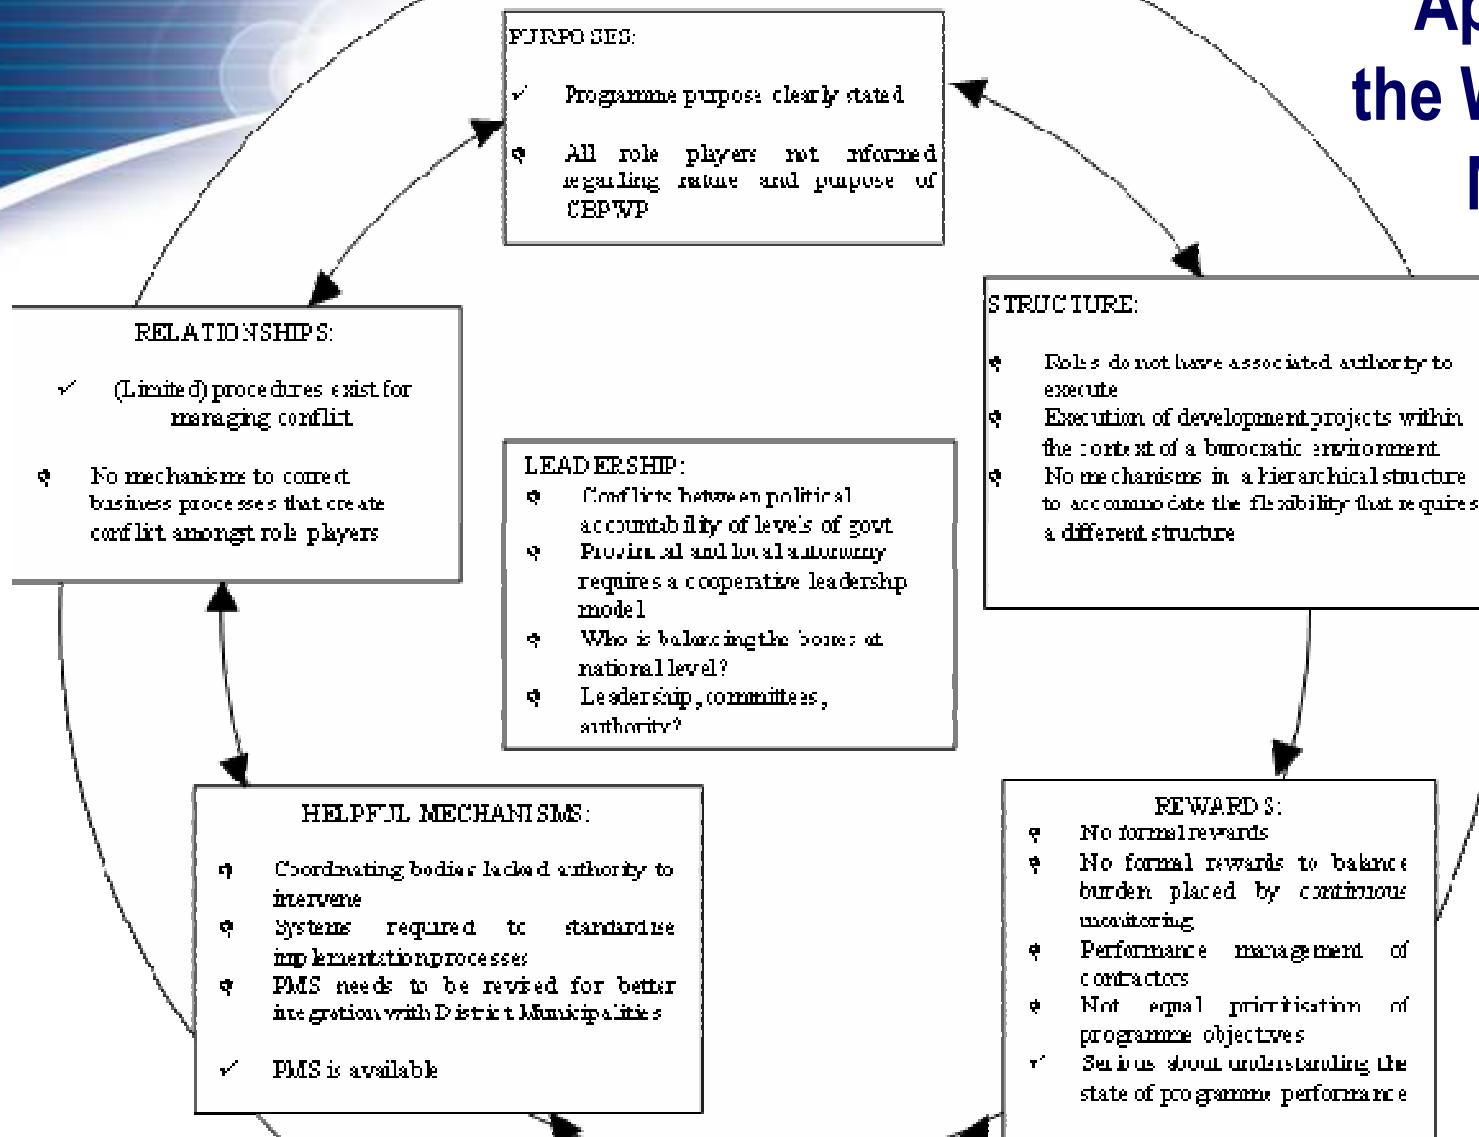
Ap
the W
I

PURPOSES:

✓ Programme purpose clearly stated

All role players not informed regarding nature and purpose of CBPWP

STRUCTURE:

Roles do not have associated authority to execute

Execution of development projects within the context of a burocratic environment

No mechanisms in a hierarchical structure to accommodate the flexibility that requires a different structure

RELATIONSHIPS:

✓ (Limited) procedures exist for managing conflict

No mechanisms to correct business processes that create conflict amongst role players

LEADERSHIP:

Conflicts between political accountability of levels of govt

Provincial and local autonomy requires a cooperative leadership model

Who is balancing the books at national level?

Leadership, committees, authority?

HELPFUL MECHANISMS:

Coordinating bodies lacked authority to intervene

Systems required to standardise implementation processes

PMS needs to be revised for better integration with District Municipalities

✓ PMS is available

REWARDS:

No formal rewards

No formal rewards to balance burden placed by continuous monitoring

Performance management of contractors

Not equal prioritisation of programme objectives

✓ Serious about understanding the state of programme performance